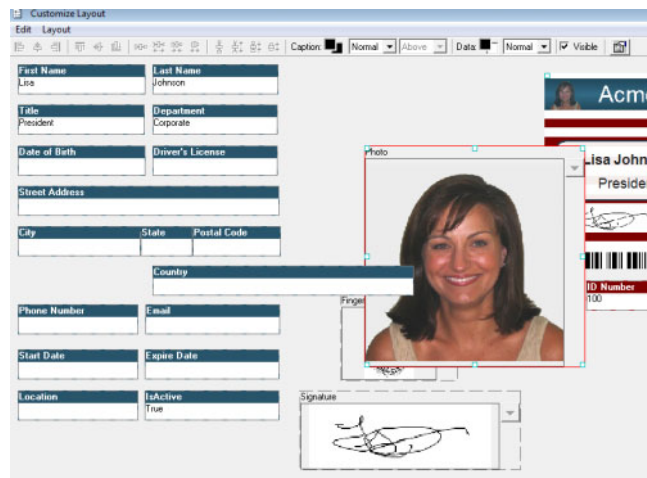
Customize Layout
Edit Layout
Caption: Normal Above Data: Normal Visible

First Name
Lisa
Last Name
Johnson
Title
President
Department
Corporate
Date of Birth
Driver's License
Street Address
City
State
Postal Code
Country
Phone Number
Email
Start Date
Expire Date
Location
IsActive
True
Photo
Finger
Signature

Acm
Lisa John
Preside
ID Number
100